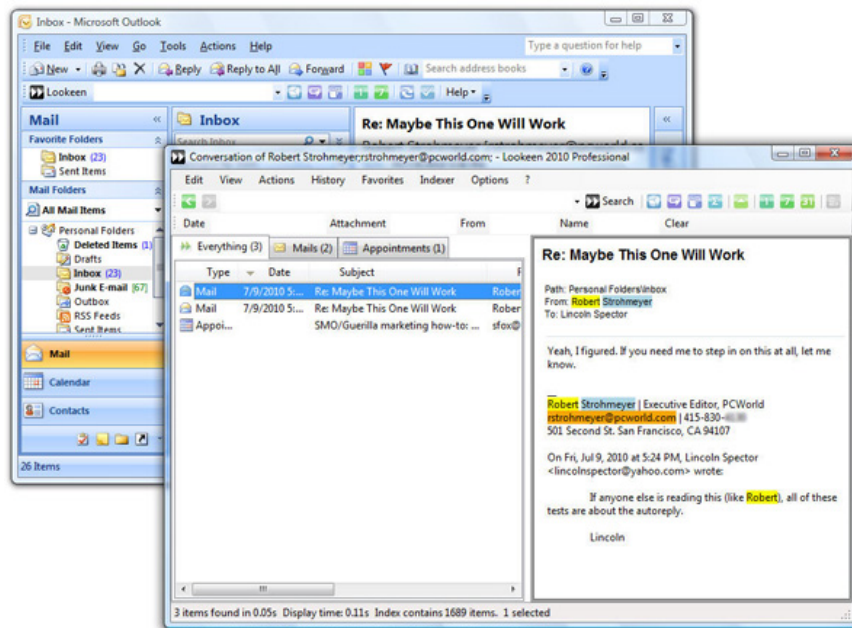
Inbox - Microsoft Outlook

File Edit View Go Tools Actions Help

Type a question for help

New Reply Reply to All Forward Search address books

Lookeen Help

Mail

Inbox

Re: Maybe This One Will Work

Favorite Folders

Inbox (23)
Sent Items

Mail Folders

All Mail Items

Personal Folders
Deleted Items (1)
Drafts
Inbox (23)
Junk E-mail [67]
Outbox
RSS Feeds
Sent Items

Mail

Calendar

Contacts

26 Items

Conversation of Robert Strohmeyer;rstrohmeyer@pcworld.com; - Lookeen 2010 Professional

Edit View Actions History Favorites Indexer Options ?

Search

Date Attachment From Name Clear

Everything (3) Mails (2) Appointments (1)

| Type | Date | Subject | F |
|---|---|---|---|
| Mail | 7/9/2010 5:... | Re: Maybe This One Will Work | Rober |
| Mail | 7/9/2010 5:... | Re: Maybe This One Will Work | Rober |
| Appoi... | | SMO/Guerilla marketing how-to: ... | sfox@ |

Re: Maybe This One Will Work

Path: Personal Folders\Inbox
From: Robert Strohmeyer
To: Lincoln Spector

Yeah, I figured. If you need me to step in on this at all, let me know.

--
Robert Strohmeyer | Executive Editor, PCWorld
rstrohmeyer@pcworld.com | 415-830-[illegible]
501 Second St. San Francisco, CA 94107

On Fri, Jul 9, 2010 at 5:24 PM, Lincoln Spector <lincolnspector@yahoo.com> wrote:

If anyone else is reading this (like Robert), all of these tests are about the autoreply.

Lincoln

3 items found in 0.05s Display time: 0.11s Index contains 1689 items. 1 selected